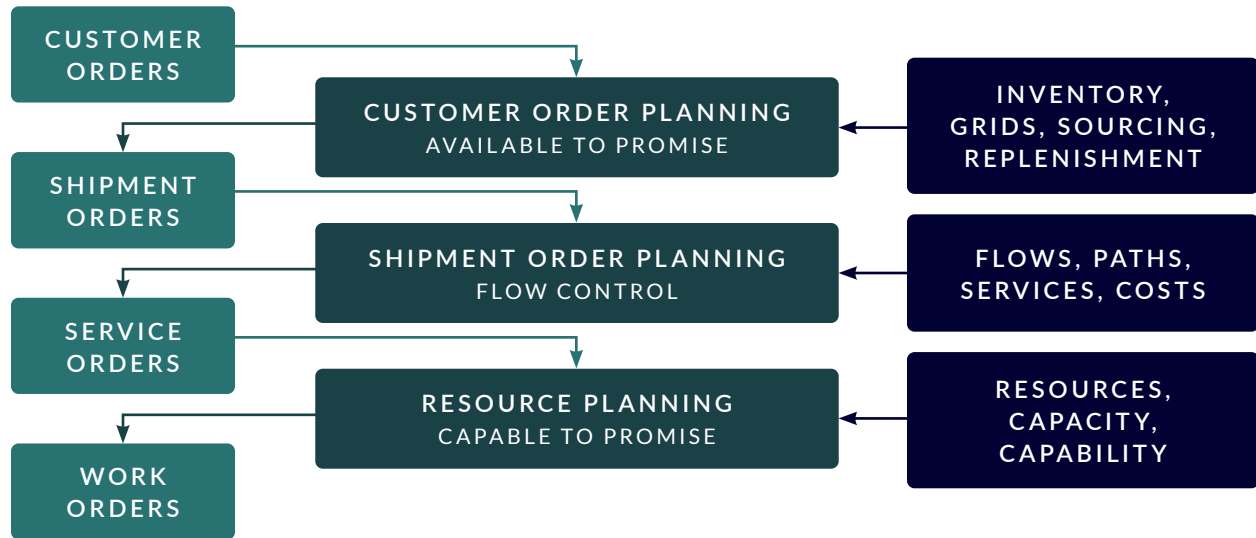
CUSTOMER ORDERS

CUSTOMER ORDER PLANNING
AVAILABLE TO PROMISE

INVENTORY, GRIDS, SOURCING, REPLENISHMENT

SHIPMENT ORDERS

SHIPMENT ORDER PLANNING
FLOW CONTROL

FLOWS, PATHS, SERVICES, COSTS

SERVICE ORDERS

RESOURCE PLANNING
CAPABLE TO PROMISE

RESOURCES, CAPACITY, CAPABILITY

WORK ORDERS